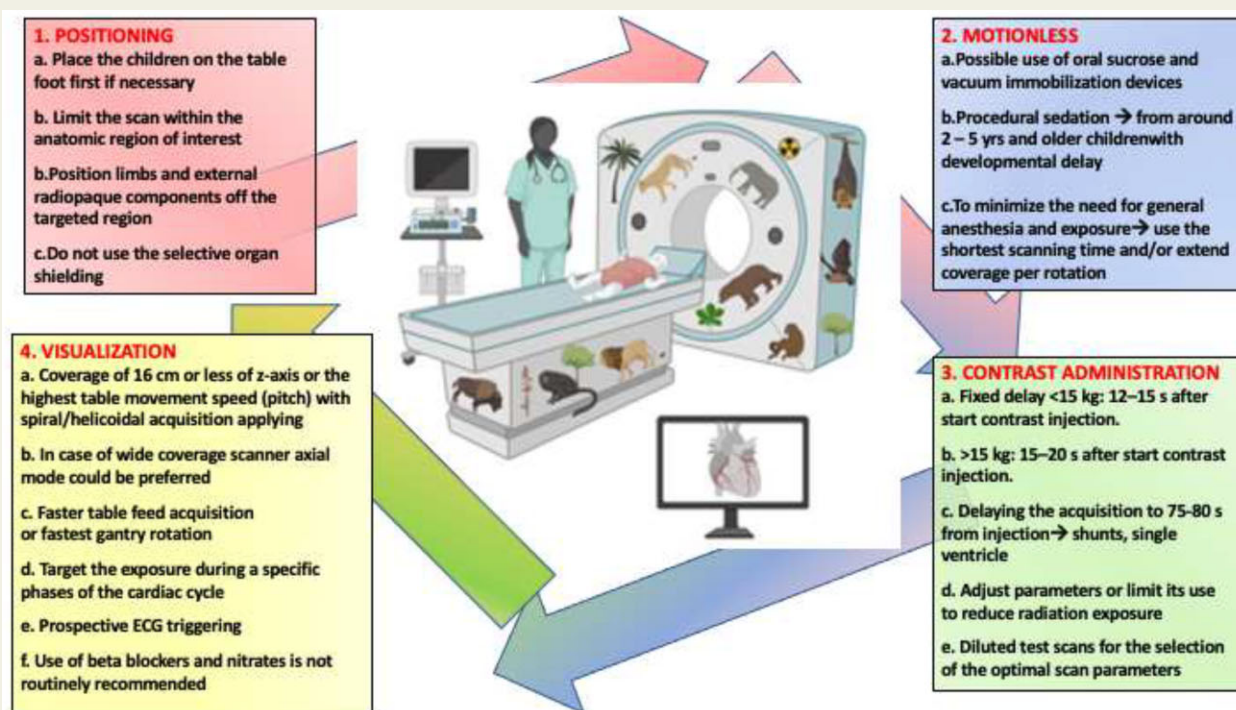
1. POSITIONING
a. Place the children on the table foot first if necessary

b. Limit the scan within the anatomic region of interest

b.Position limbs and external radiopaque components off the targeted region

c.Do not use the selective organ shielding

2. MOTIONLESS
a.Possible use of oral sucrose and vacuum immobilization devices

b.Procedural sedation → from around 2 – 5 yrs and older childrenwith developmental delay

c.To minimize the need for general anesthesia and exposure→ use the shortest scanning time and/or extend coverage per rotation

4. VISUALIZATION
a. Coverage of 16 cm or less of z-axis or the highest table movement speed (pitch) with spiral/helicoidal acquisition applying

b. In case of wide coverage scanner axial mode could be preferred

c. Faster table feed acquisition or fastest gantry rotation

d. Target the exposure during a specific phases of the cardiac cycle

e. Prospective ECG triggering

f. Use of beta blockers and nitrates is not routinely recommended

3. CONTRAST ADMINISTRATION
a. Fixed delay <15 kg: 12–15 s after start contrast injection.

b. >15 kg: 15–20 s after start contrast injection.

c. Delaying the acquisition to 75-80 s from injection→ shunts, single ventricle

d. Adjust parameters or limit its use to reduce radiation exposure

e. Diluted test scans for the selection of the optimal scan parameters